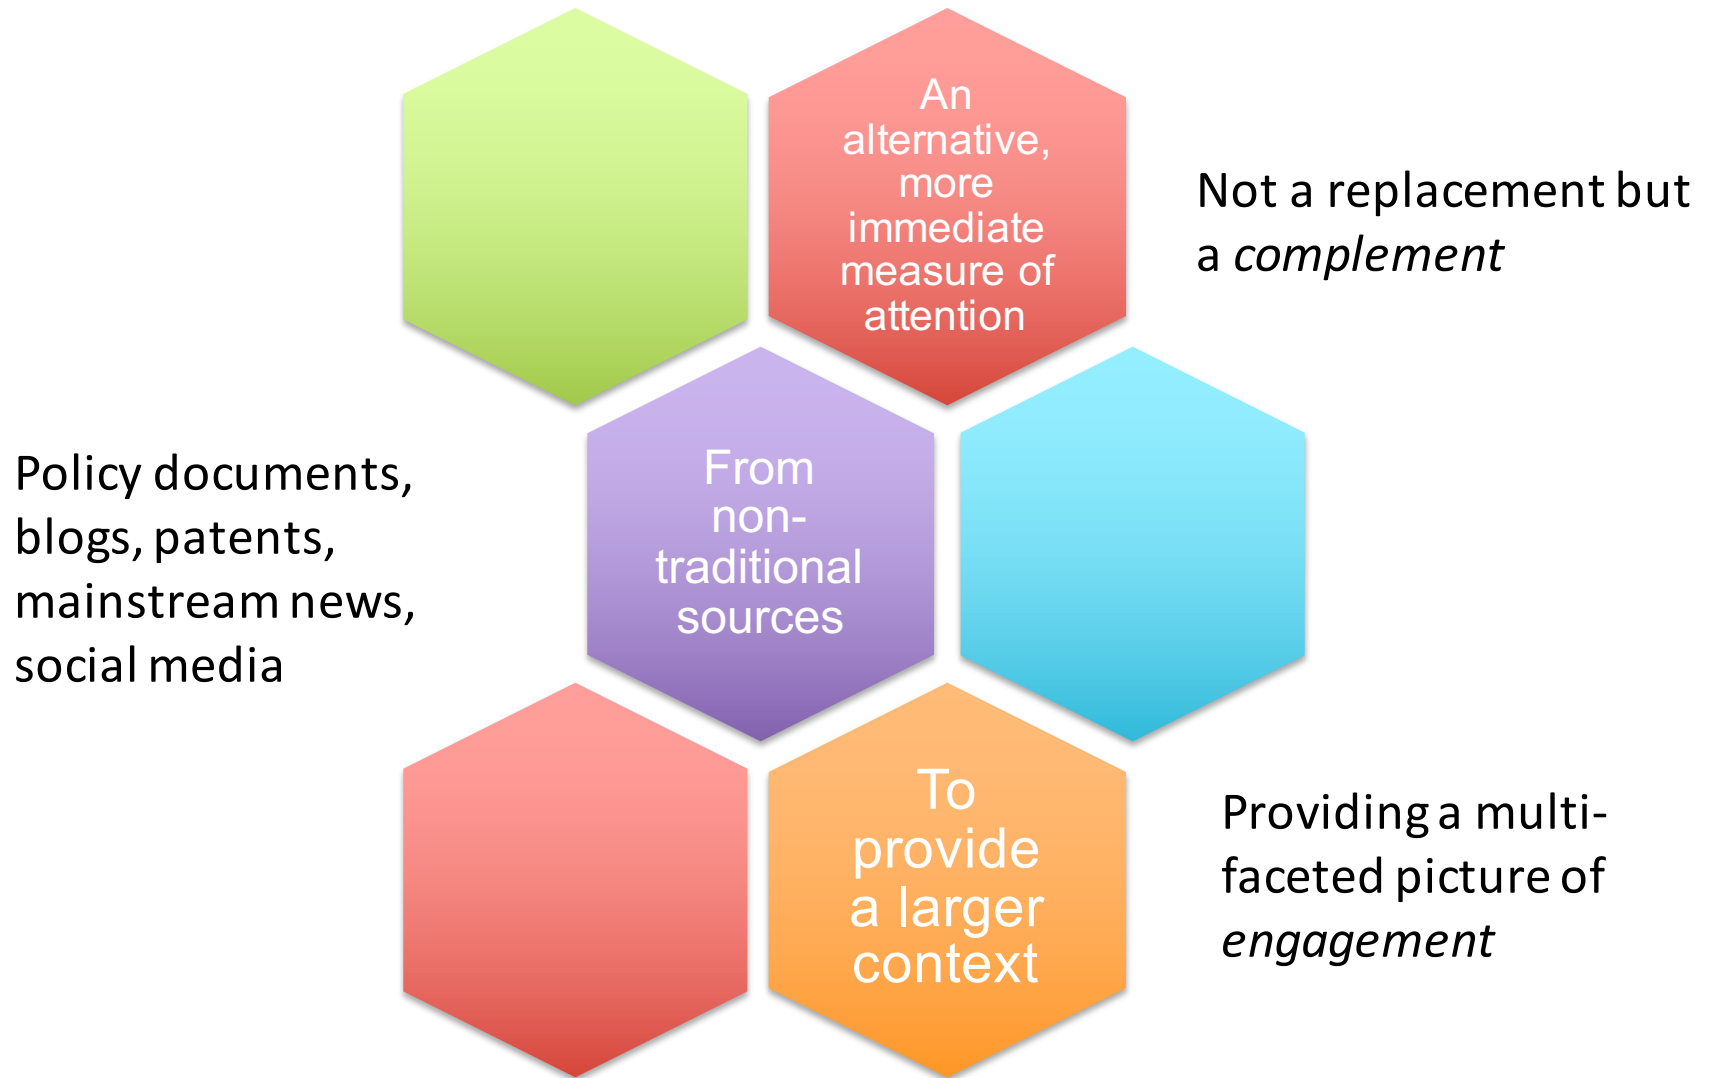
An alternative, more immediate measure of attention

Not a replacement but a *complement*

Policy documents, blogs, patents, mainstream news, social media

From non-traditional sources

To provide a larger context

Providing a multi-faceted picture of *engagement*